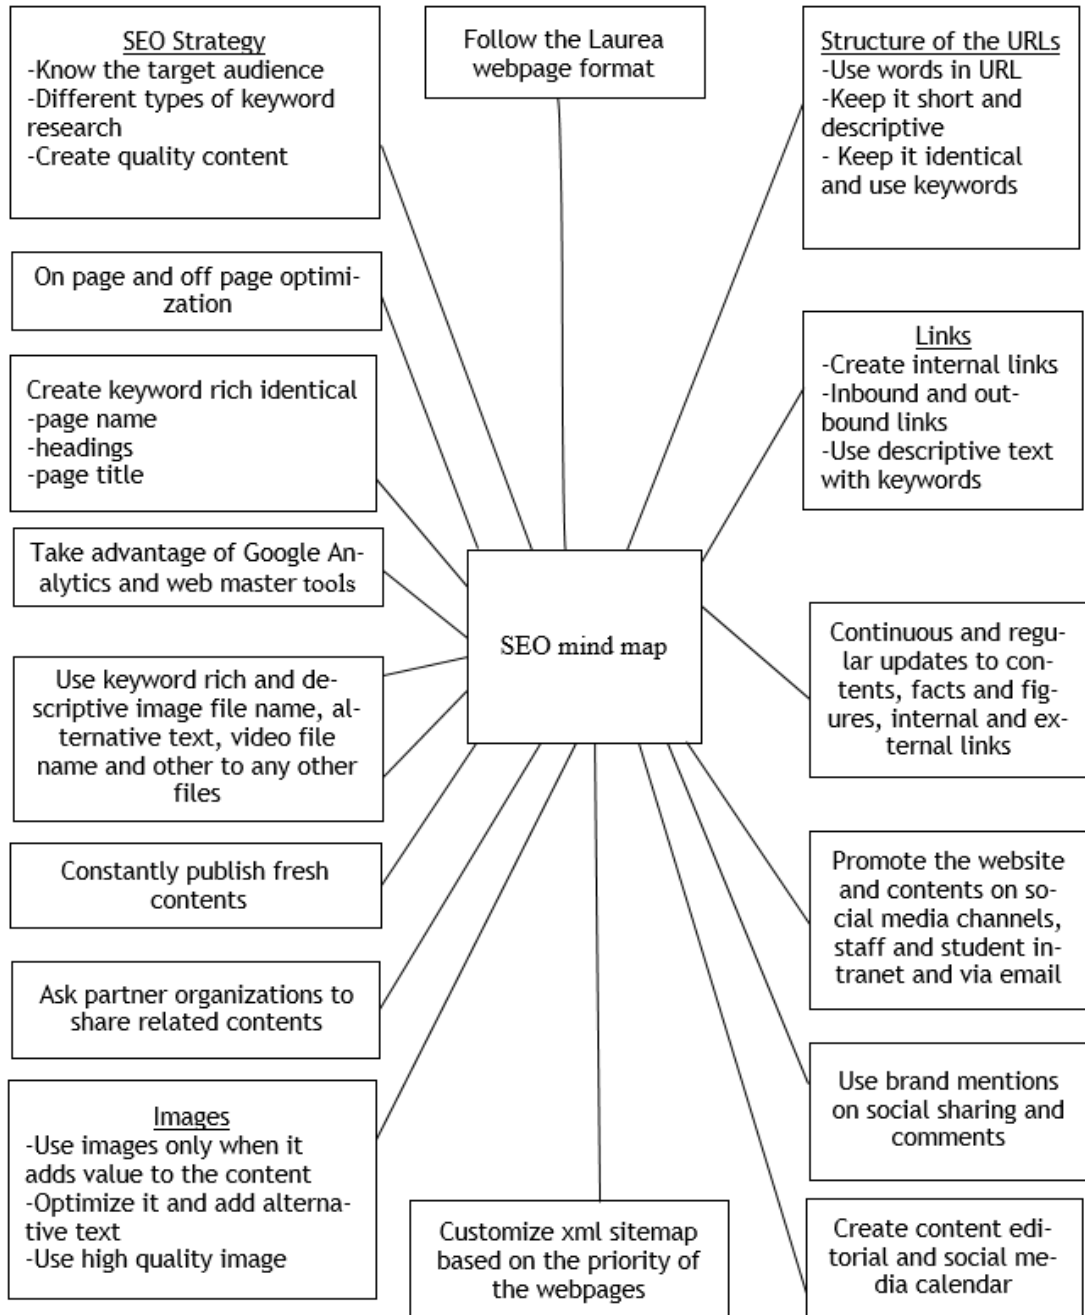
SEO Strategy
-Know the target audience
-Different types of keyword research
-Create quality content

Follow the Laurea webpage format

Structure of the URLs
-Use words in URL
-Keep it short and descriptive
- Keep it identical and use keywords

On page and off page optimization

Links
-Create internal links
-Inbound and outbound links
-Use descriptive text with keywords

Create keyword rich identical
-page name
-headings
-page title

Take advantage of Google Analytics and web master tools

SEO mind map

Continuous and regular updates to contents, facts and figures, internal and external links

Use keyword rich and descriptive image file name, alternative text, video file name and other to any other files

Constantly publish fresh contents

Promote the website and contents on social media channels, staff and student intranet and via email

Ask partner organizations to share related contents

Use brand mentions on social sharing and comments

Images
-Use images only when it adds value to the content
-Optimize it and add alternative text
-Use high quality image

Customize xml sitemap based on the priority of the webpages

Create content editorial and social media calendar